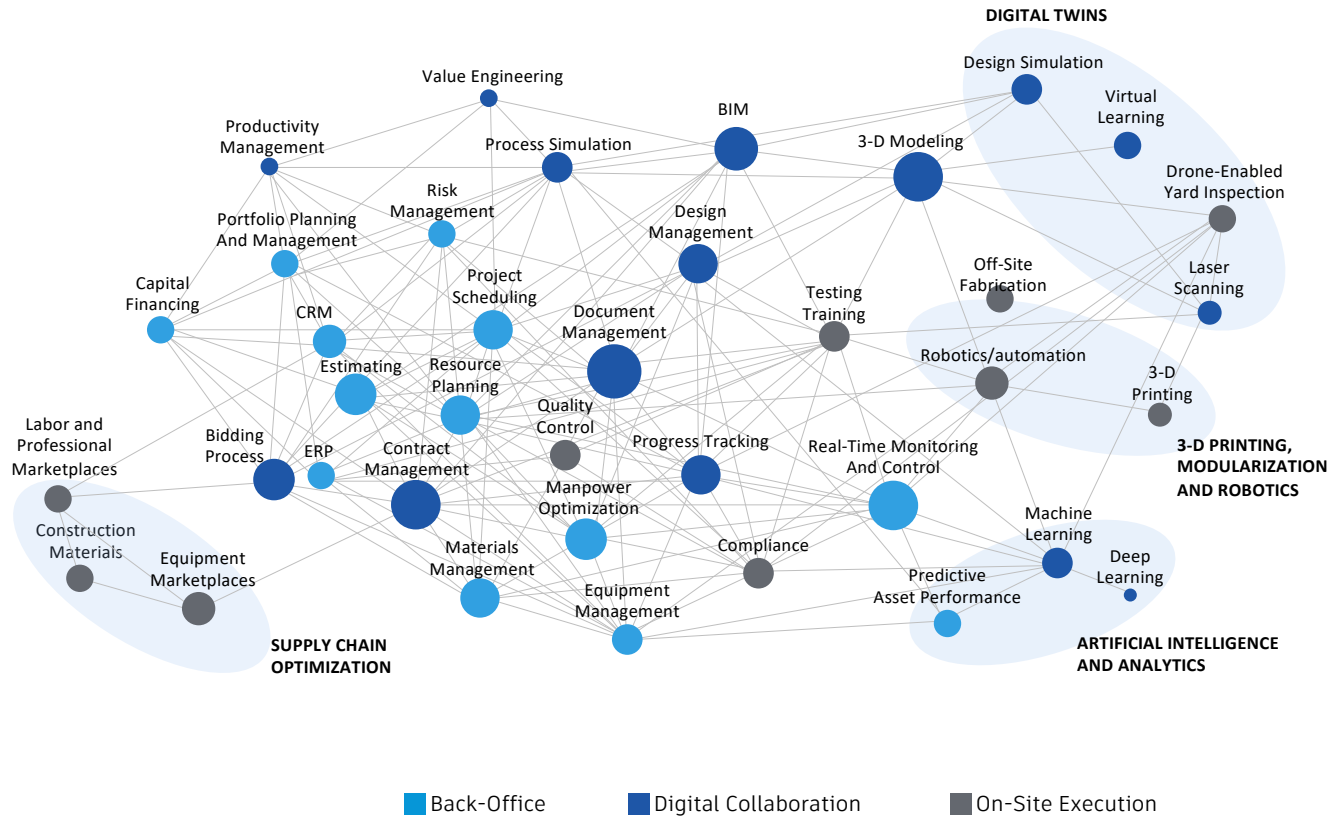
DIGITAL TWINS

Design Simulation

Virtual Learning

3-D Modeling

Drone-Enabled Yard Inspection

Laser Scanning

Value Engineering

BIM

Productivity Management

Process Simulation

Risk Management

Portfolio Planning And Management

Design Management

Off-Site Fabrication

Testing Training

Capital Financing

Project Scheduling

CRM

Document Management

Robotics/automation

Estimating

Resource Planning

3-D Printing

Quality Control

Labor and Professional Marketplaces

Bidding Process

ERP

Contract Management

Progress Tracking

Real-Time Monitoring And Control

3-D PRINTING, MODULARIZATION AND ROBOTICS

Manpower Optimization

Machine Learning

Construction Materials

Equipment Marketplaces

Materials Management

Compliance

Deep Learning

Predictive Asset Performance

Equipment Management

SUPPLY CHAIN OPTIMIZATION

ARTIFICIAL INTELLIGENCE AND ANALYTICS

Back-Office

Digital Collaboration

On-Site Execution